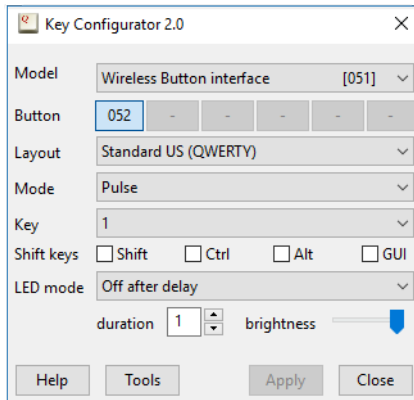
Key Configurator 2.0

Model Wireless Button interface [051]

Button 052 - - - - -

Layout Standard US (QWERTY)

Mode Pulse

Key 1

Shift keys Shift Ctrl Alt GUI

LED mode Off after delay

duration 1 brightness

Help Tools Apply Close